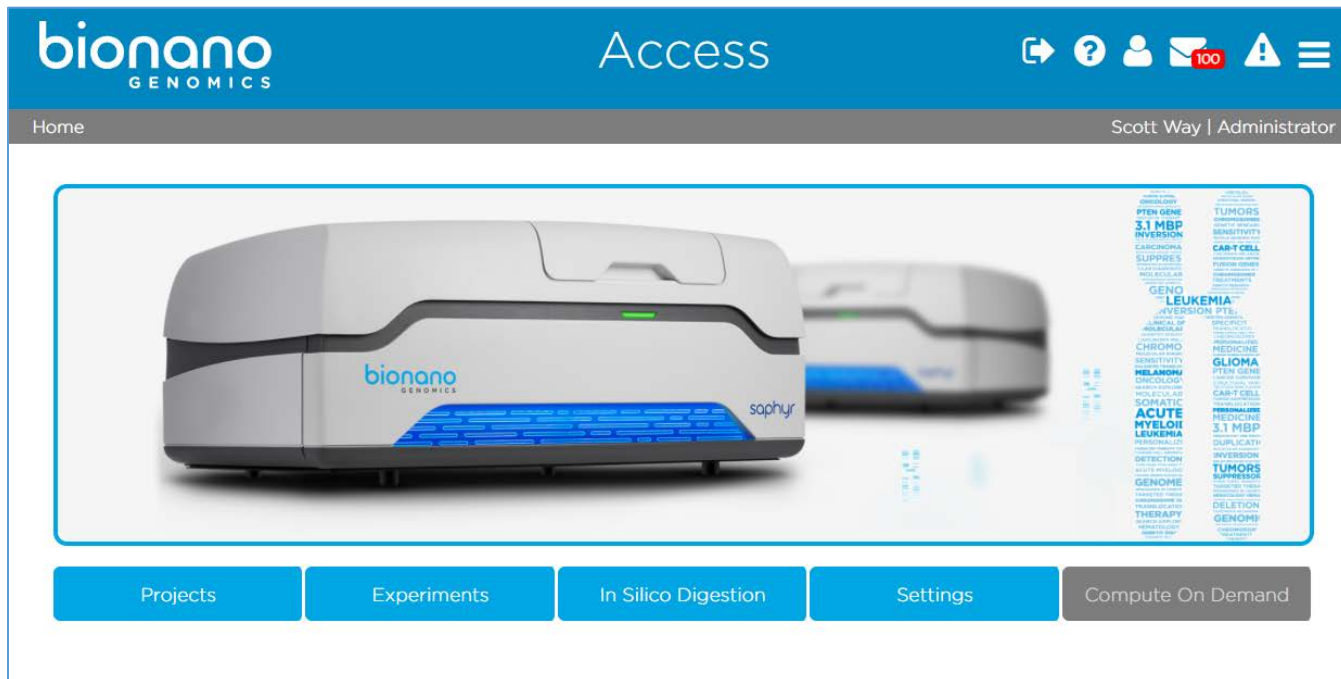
bionano GENOMICS

Access

100

Home

Scott Way | Administrator

bionano GENOMICS

saphyr

ONCOLOGY
PTEN GENE
3.1 MBP INVERSION
CARCINOMA
SUPPRES
MOLECULAR
GENO
LEUKEMIA
INVERSION PTE
CLINICAL
MOLECULAR
CHROMO
SENSITIVITY
MELANOMA
ONCOLOGY
MOLECULAR
SOMATIC
ACUTE
MYELOID
LEUKEMIA
PERSONALIZE
DETECTION
GENOME
TRANSLOCATION
THERAPY
TUMORS
SENSITIVITY
CAR-T CELL
FUSION GENES
SPECIFICITY
MEDICINE
GLIOMA
PTEN GENE
CAR-T CELL
PERSONALIZED
MEDICINE
3.1 MBP
DUPLICATION
INVERSION
TUMORS
SUPPRESSOR
DELETION
GENOME

Projects

Experiments

In Silico Digestion

Settings

Compute On Demand